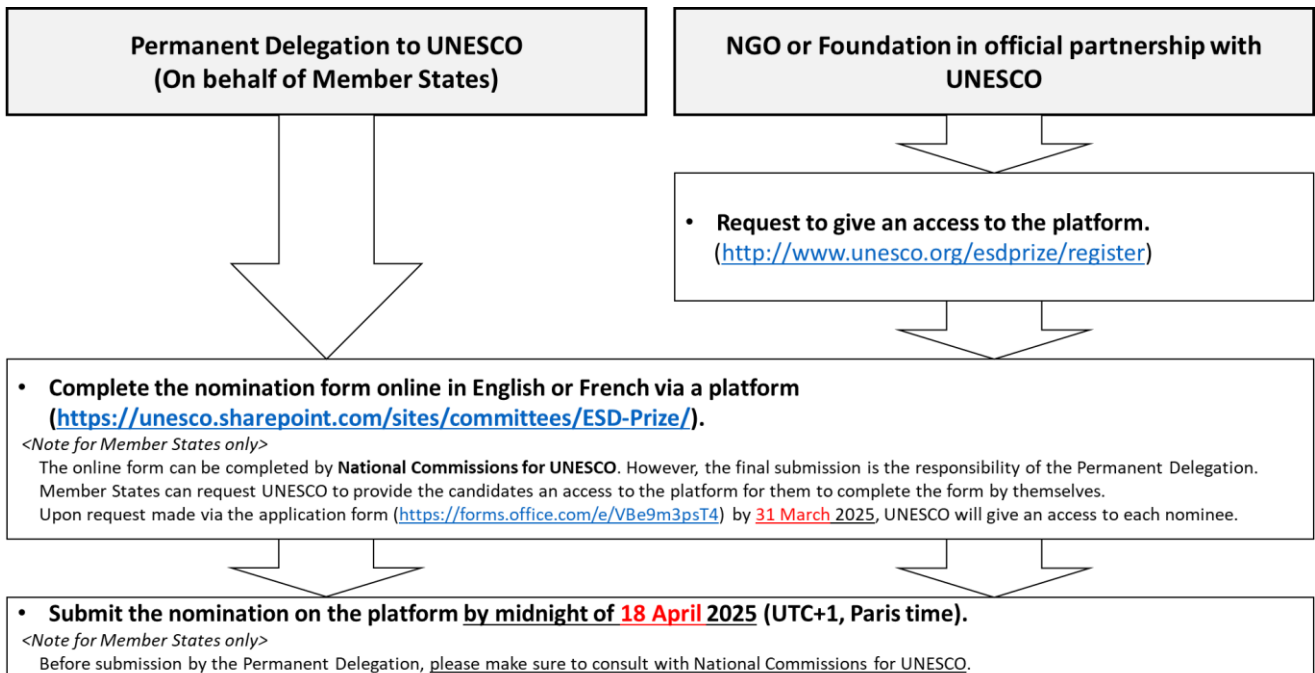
Permanent Delegation to UNESCO
(On behalf of Member States)

NGO or Foundation in official partnership with UNESCO

• Request to give an access to the platform.
(http://www.unesco.org/esdprize/register)

• Complete the nomination form online in English or French via a platform (https://unesco.sharepoint.com/sites/committees/ESD-Prize/).
<Note for Member States only>
The online form can be completed by National Commissions for UNESCO. However, the final submission is the responsibility of the Permanent Delegation. Member States can request UNESCO to provide the candidates an access to the platform for them to complete the form by themselves.
Upon request made via the application form (https://forms.office.com/e/VBe9m3psT4) by 31 March 2025, UNESCO will give an access to each nominee.

• Submit the nomination on the platform by midnight of 18 April 2025 (UTC+1, Paris time).
<Note for Member States only>
Before submission by the Permanent Delegation, please make sure to consult with National Commissions for UNESCO.